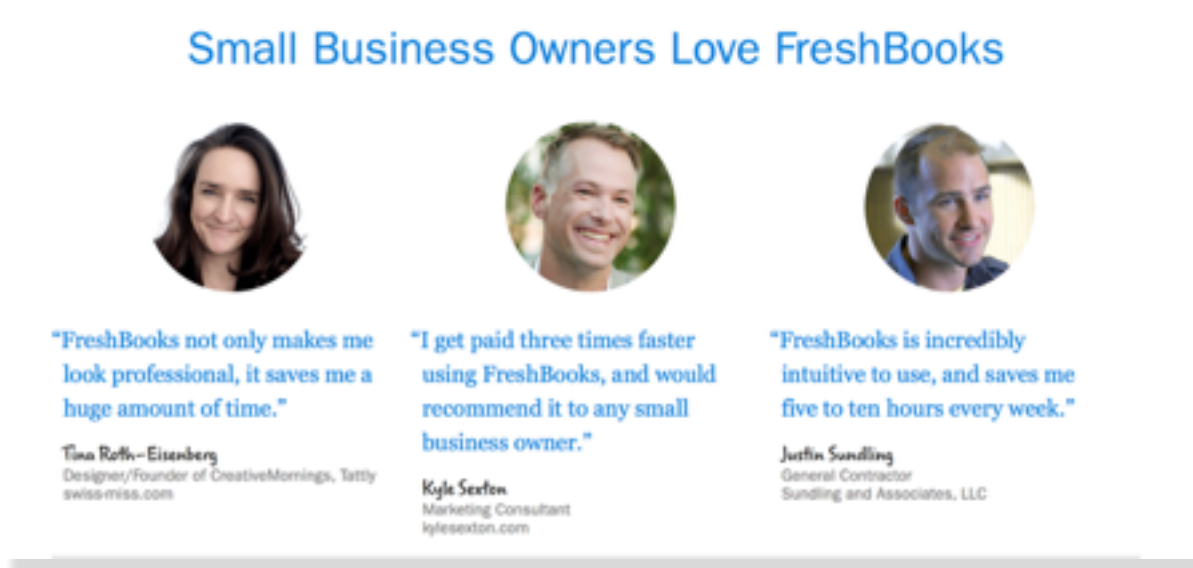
Small Business Owners Love FreshBooks

"FreshBooks not only makes me look professional, it saves me a huge amount of time."

Tina Roth-Eisenberg
Designer/Founder of CreativeMornings, Tattly
swiss-miss.com

"I get paid three times faster using FreshBooks, and would recommend it to any small business owner."

Kyle Sexton
Marketing Consultant
kylesexton.com

"FreshBooks is incredibly intuitive to use, and saves me five to ten hours every week."

Justin Sundling
General Contractor
Sundling and Associates, LLC